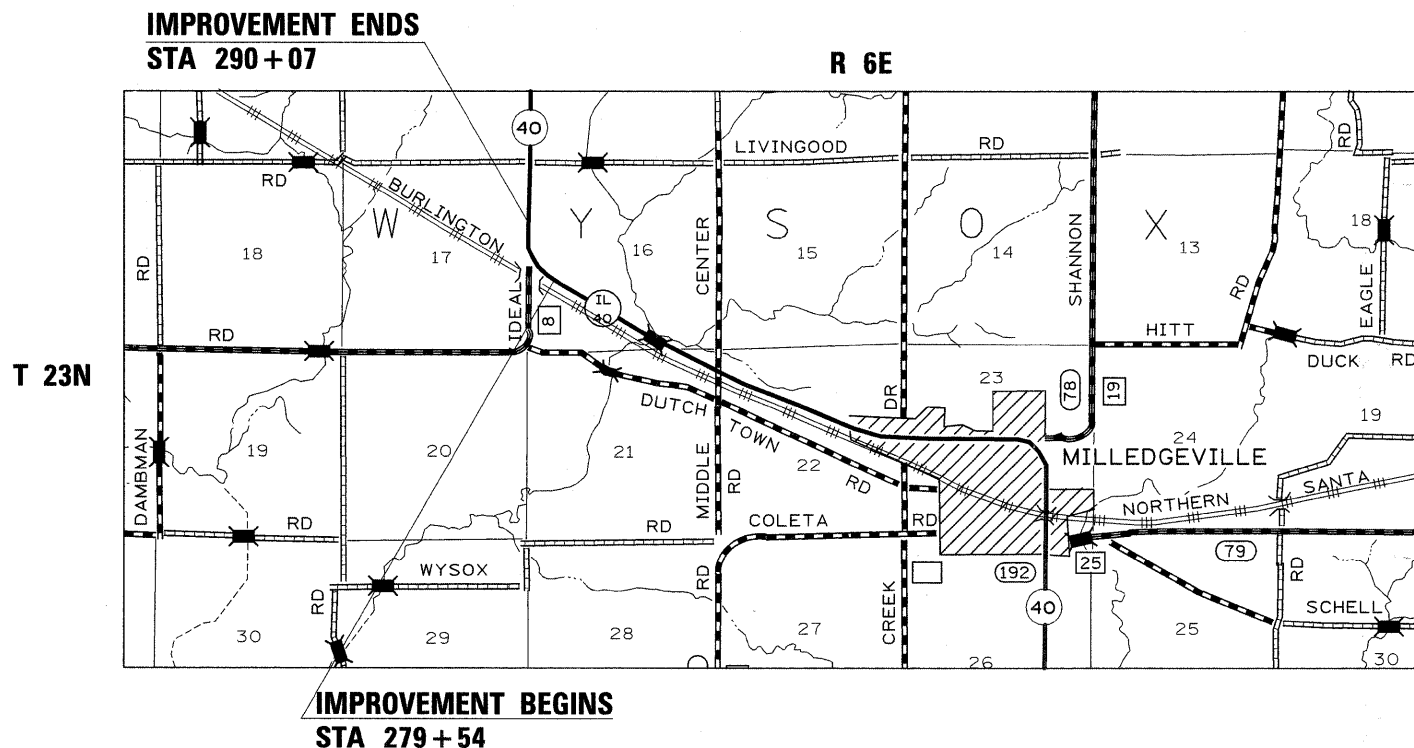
IMPROVEMENT ENDS
STA 290 + 07

R 6E

T 23N

40

LIVINGOOD RD

RD

RD

BURLINGTON

W Y S O X

18 17 16 15 14 13 18

RD

CENTER

SHANNON

RD

EAGLE

IDEAL

IL 40

8

RD

HITT

DUCK RD

RD

23

78 19

DR

DUTCH TOWN RD

19

DAMBMAN

19 20 21 22

24

MILLEDGEVILLE

MIDDLE RD

RD

NORTHERN SANTA

RD

RD

COLETA

RD

79

WYSOX

RD

192

25

RD

RD

40

RD

CREEK

SCHELL

30 29 28 27 26 25 30

IMPROVEMENT BEGINS
STA 279 + 54